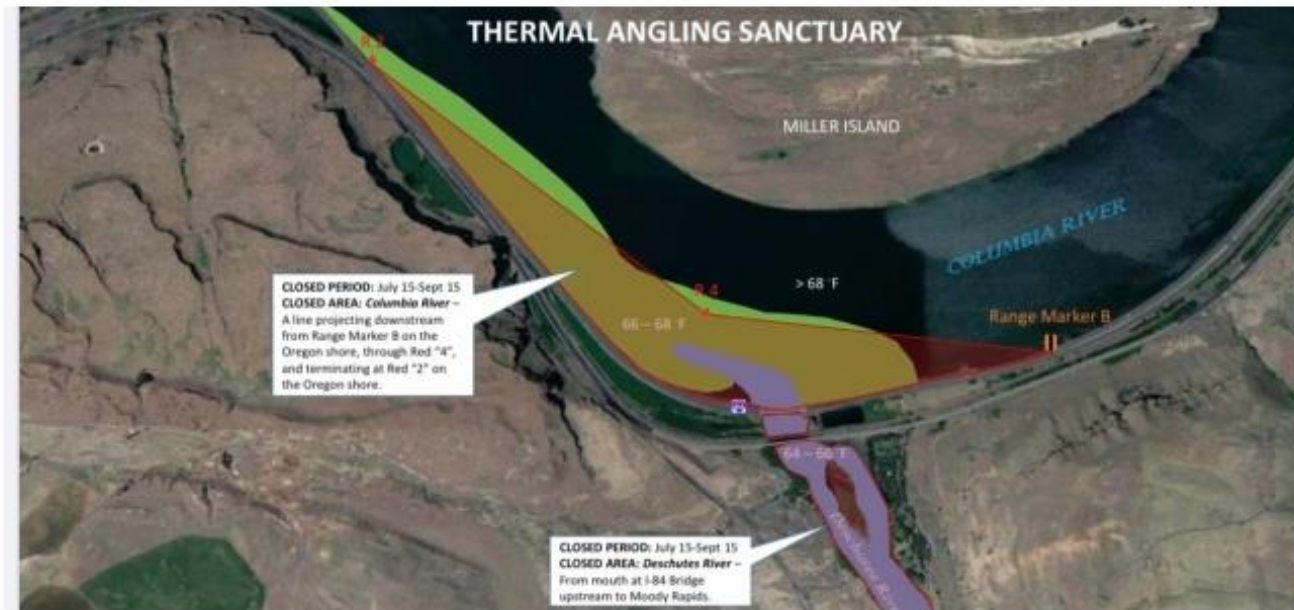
THERMAL ANGLING SANCTUARY

R 2

MILLER ISLAND

COLUMBIA RIVER

R 4

> 68 °F

66 – 68 °F

Range Marker B

64 – 66 °F

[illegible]

CLOSED PERIOD: July 15-Sept 15
CLOSED AREA: Columbia River – A line projecting downstream from Range Marker B on the Oregon shore, through Red "4", and terminating at Red "2" on the Oregon shore.

CLOSED PERIOD: July 15-Sept 15
CLOSED AREA: Deschutes River – From mouth at I-84 Bridge upstream to Moody Rapids.